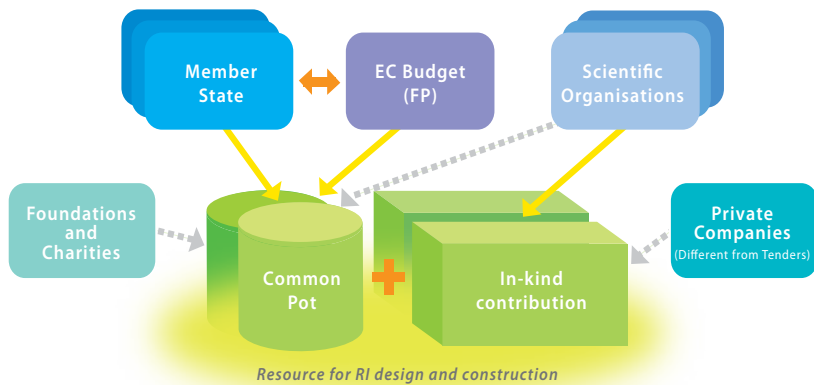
Member State

EC Budget (FP)

Scientific Organisations

Foundations and Charities

Common Pot

In-kind contribution

Private Companies (Different from Tenders)

Resource for RI design and construction